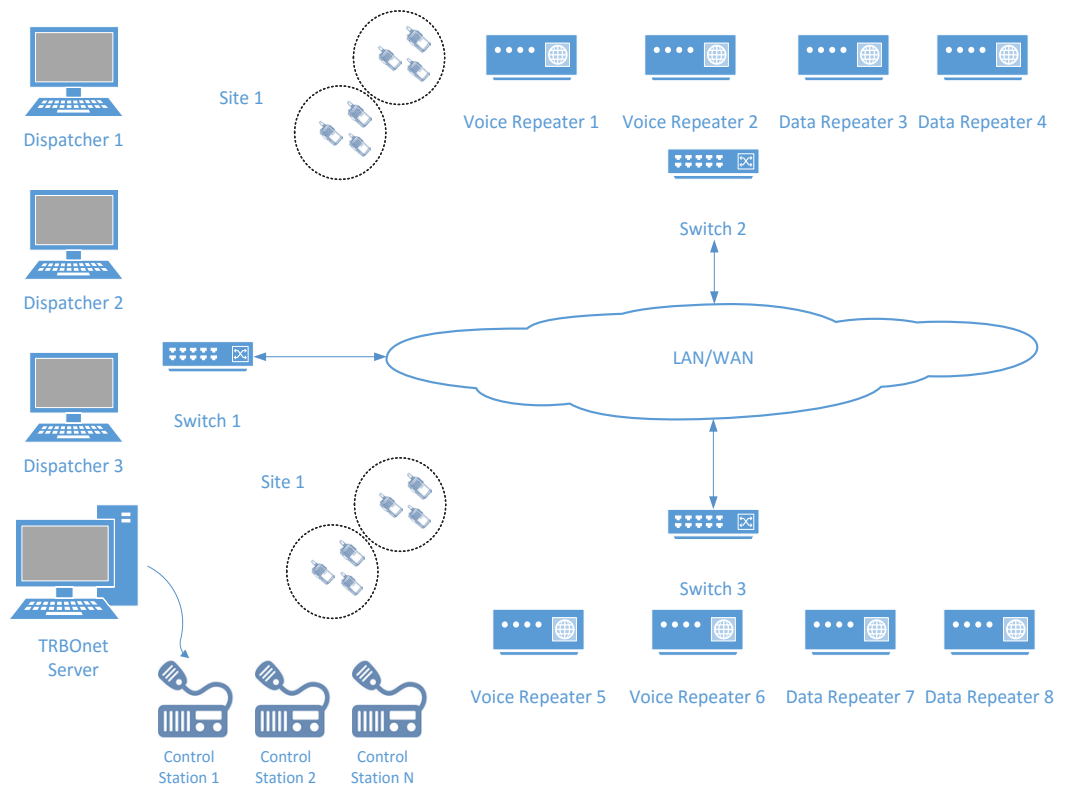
Dispatcher 1

Site 1

Voice Repeater 1

Voice Repeater 2

Data Repeater 3

Data Repeater 4

Switch 2

Dispatcher 2

LAN/WAN

Switch 1

Dispatcher 3

Site 1

Switch 3

TRBOnet Server

Voice Repeater 5

Voice Repeater 6

Data Repeater 7

Data Repeater 8

Control Station 1

Control Station 2

Control Station N